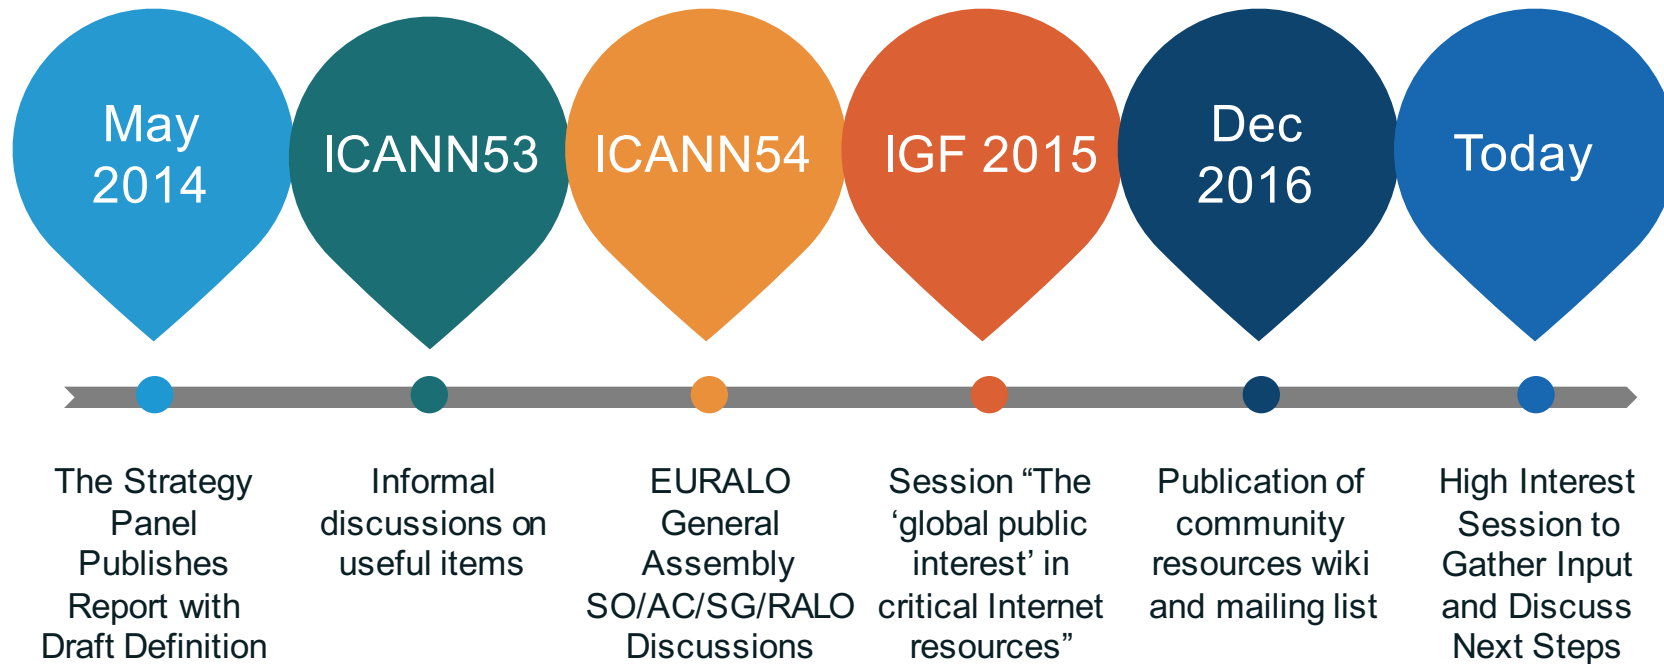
May 2014

ICANN53

ICANN54

IGF 2015

Dec 2016

Today

The Strategy Panel Publishes Report with Draft Definition

Informal discussions on useful items

EURALO General Assembly SO/AC/SG/RALO Discussions

Session “The ‘global public interest’ in critical Internet resources”

Publication of community resources wiki and mailing list

High Interest Session to Gather Input and Discuss Next Steps